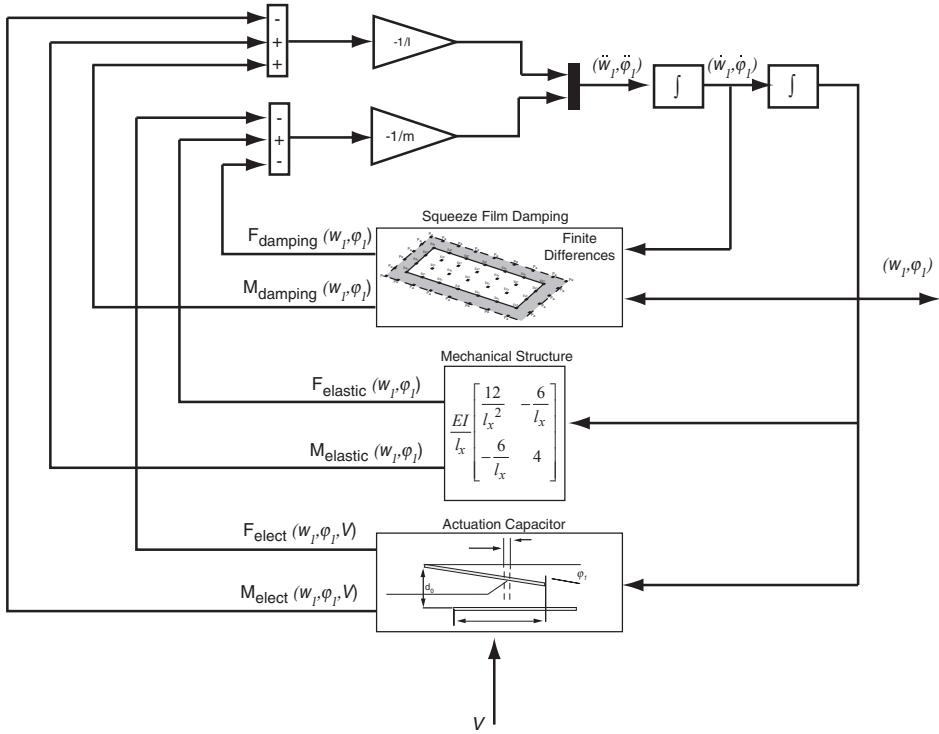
-
+
+

-1/I

$(\ddot{w}_1, \ddot{\varphi}_1)$

$\int$

$(\dot{w}_1, \dot{\varphi}_1)$

$\int$

-
+
-

-1/m

Squeeze Film Damping

Finite Differences

F damping $(w_1, \varphi_1)$

M damping $(w_1, \varphi_1)$

$(w_1, \varphi_1)$

Mechanical Structure

F elastic $(w_1, \varphi_1)$

$\frac{EI}{l_x}\begin{bmatrix} \frac{12}{l_x^2} & -\frac{6}{l_x} \\ -\frac{6}{l_x} & 4 \end{bmatrix}$

M elastic $(w_1, \varphi_1)$

Actuation Capacitor

F elect $(w_1, \varphi_1, V)$

$\varphi_1$

$d_0$

M elect $(w_1, \varphi_1, V)$

$V$